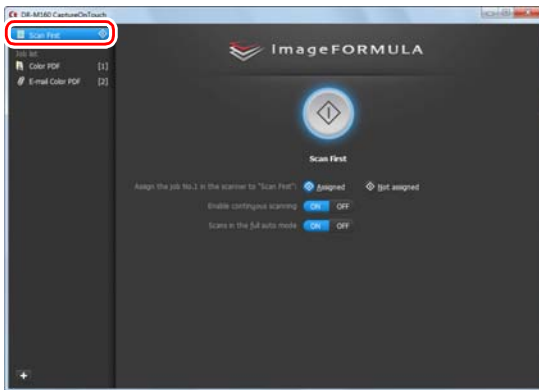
DR-M160 CaptureOnTouch

Scan First

Job list

Color PDF [1]

E-mail Color PDF [2]

imageFORMULA

Scan First

Assign the job No.1 in the scanner to "Scan First": Assigned Not assigned

Enable continuous scanning ON OFF

Scans in the full auto mode ON OFF

+